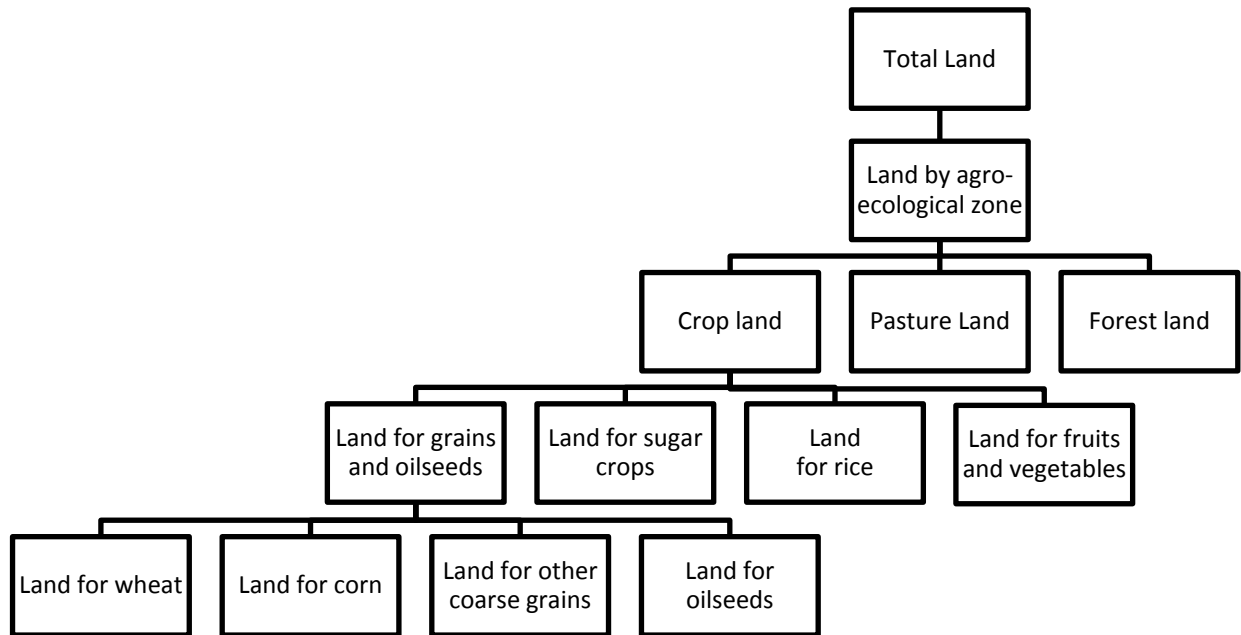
Total Land

Land by agro-ecological zone

Crop land

Pasture Land

Forest land

Land for grains and oilseeds

Land for sugar crops

Land for rice

Land for fruits and vegetables

Land for wheat

Land for corn

Land for other coarse grains

Land for oilseeds